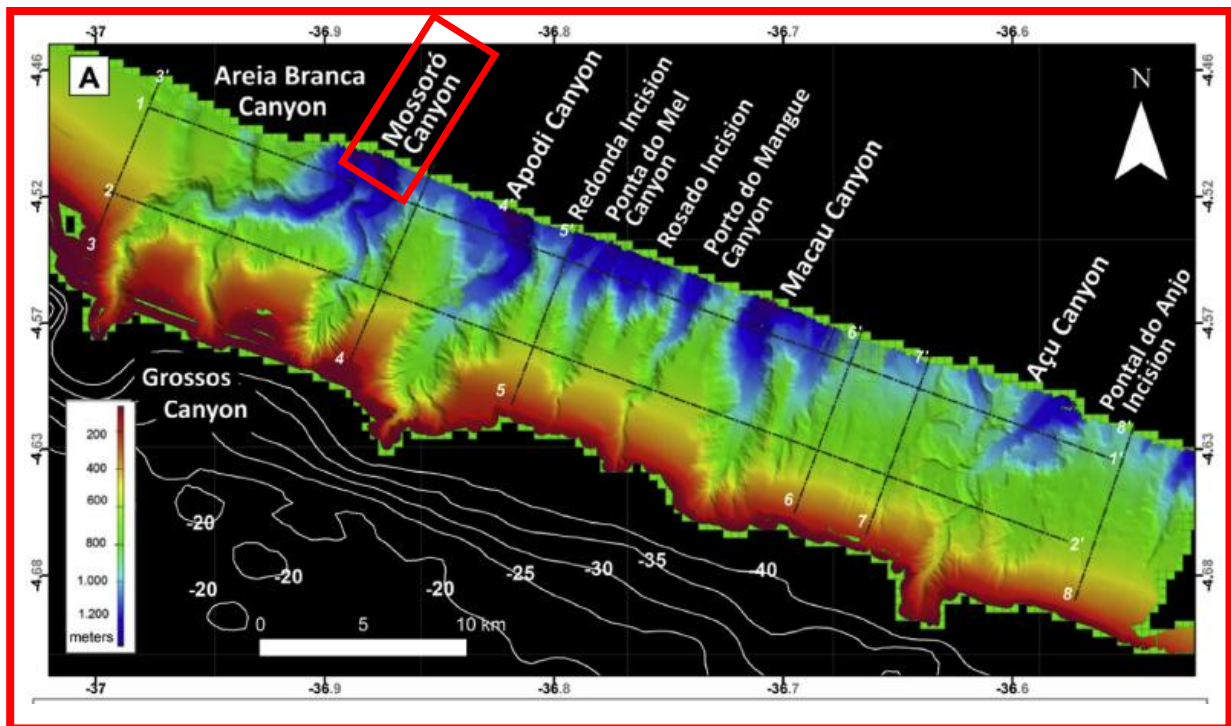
-37
-36.9
-36.8
-36.7
-36.6

A

Areia Branca Canyon

Mossoró Canyon

Apodi Canyon

Redonda Incision

Ponta do Mel Canyon

Rosado Incision

Porto do Mangue Canyon

Macau Canyon

Açu Canyon

Pontal do Anjo Incision

N

-4.46
-4.52
-4.57
-4.63
-4.68

-4.46
-4.52
-4.57
-4.63
-4.68

3'
1
2
3
4'
5'
4
5
6'
7'
8'
1'
6
7
2'
8

Grossos Canyon

200
400
600
800
1.000
1.200
meters

-20
-20
-20
-20
-25
-30
-35
-40

0
5
10 km

-37
-36.9
-36.8
-36.7
-36.6